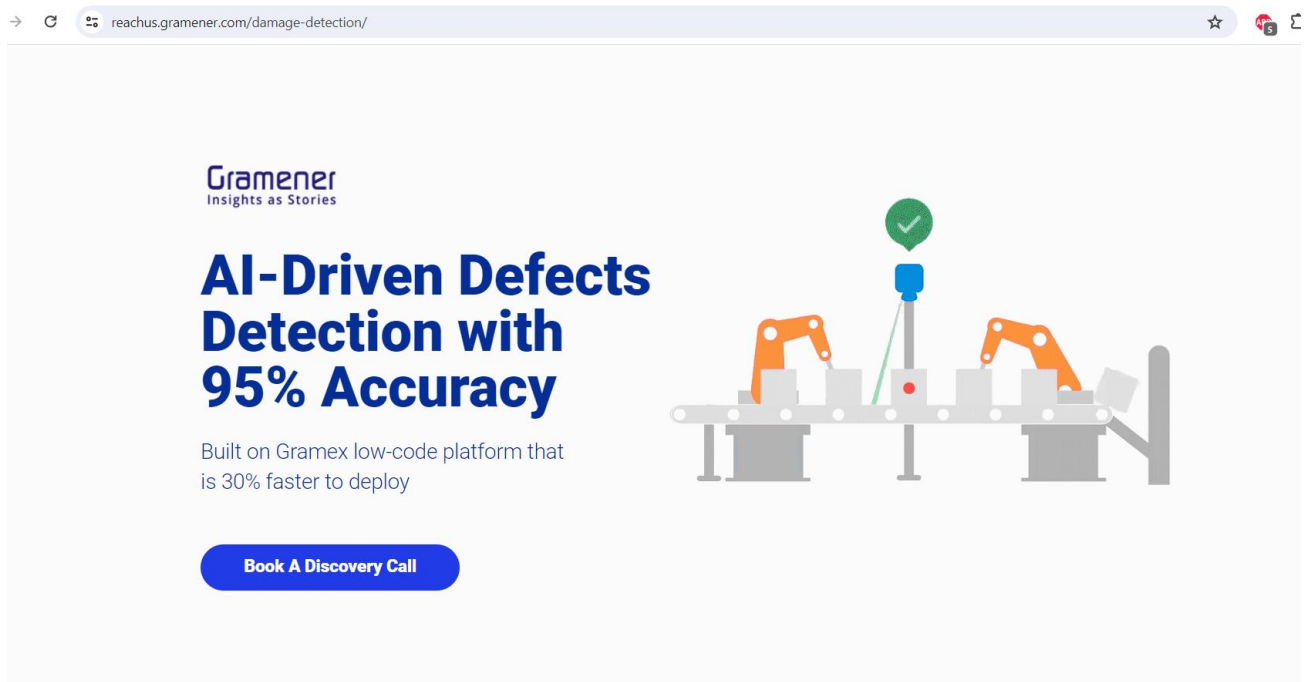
reachus.gramener.com/damage-detection/

Gramener
Insights as Stories

AI-Driven Defects Detection with 95% Accuracy

Built on Gramex low-code platform that is 30% faster to deploy

Book A Discovery Call